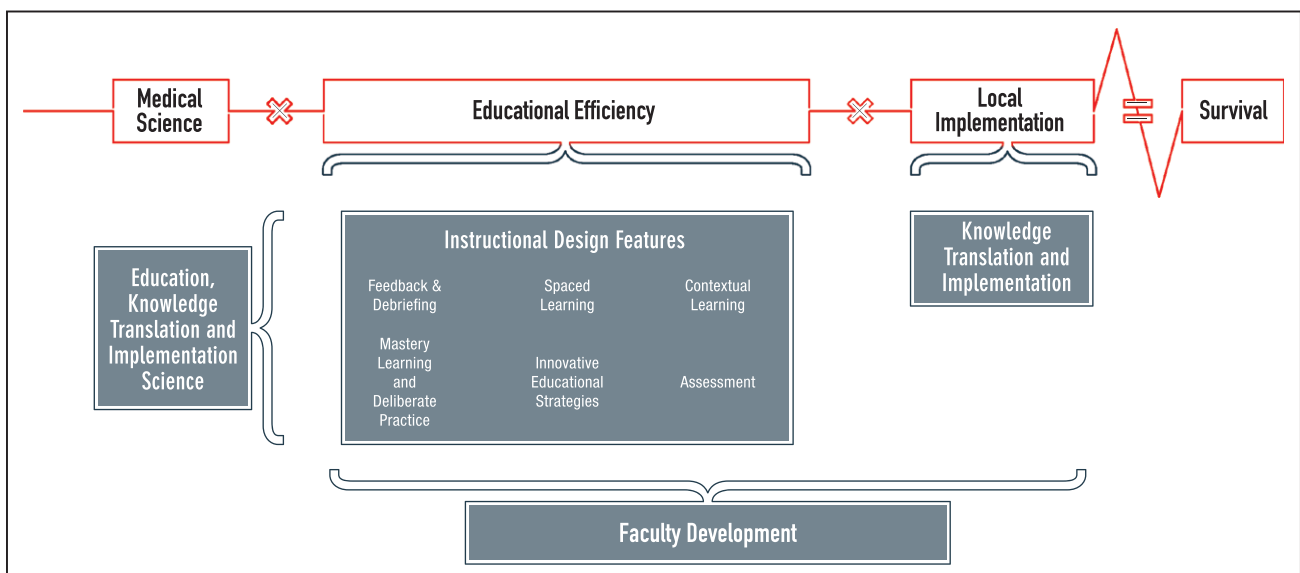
Medical Science

Educational Efficiency

Local Implementation

Survival

Education, Knowledge Translation and Implementation Science

Instructional Design Features

Feedback & Debriefing

Spaced Learning

Contextual Learning

Mastery Learning and Deliberate Practice

Innovative Educational Strategies

Assessment

Knowledge Translation and Implementation

Faculty Development